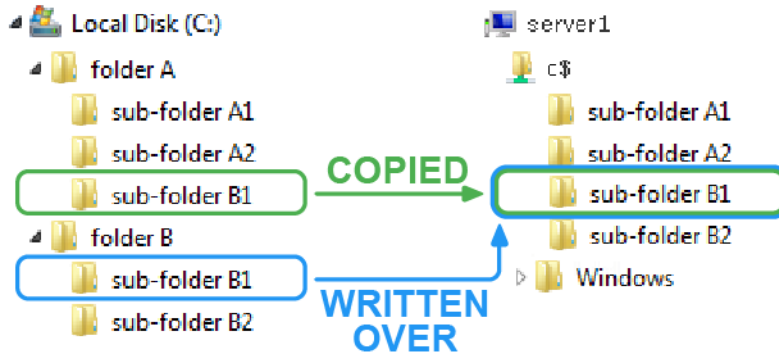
Local Disk (C:)
folder A
sub-folder A1
sub-folder A2
sub-folder B1
folder B
sub-folder B1
sub-folder B2

COPIED

WRITTEN OVER

server1
c$
sub-folder A1
sub-folder A2
sub-folder B1
sub-folder B2
Windows